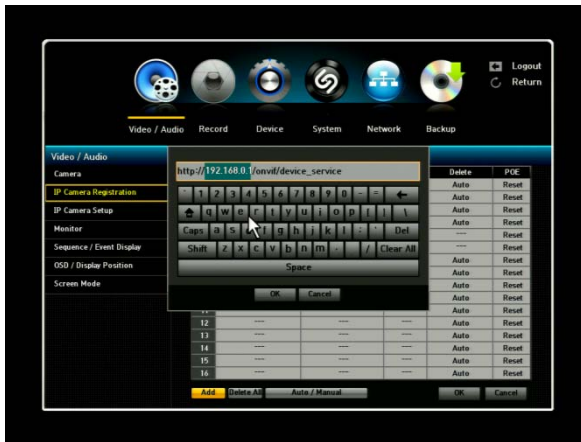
Logout
Return

Video / Audio Record Device System Network Backup

Video / Audio
Camera
IP Camera Registration
IP Camera Setup
Monitor
Sequence / Event Display
OSD / Display Position
Screen Mode

http://192.168.0.1/onvif/device_service

` 1 2 3 4 5 6 7 8 9 0 - = ←
q w e r t y u i o p [ ] \
Caps a s d f g h j k l ; ' Del
Shift z x c v b n m , . / Clear All
Space

OK Cancel

| | | | | Delete | POE |
|---|---|---|---|---|---|
| | | | | Auto | Reset |
| | | | | Auto | Reset |
| | | | | Auto | Reset |
| | | | | Auto | Reset |
| | | | | ---- | Reset |
| | | | | ---- | Reset |
| | | | | Auto | Reset |
| | | | | Auto | Reset |
| | | | | Auto | Reset |
| | | | | Auto | Reset |
| | | | | Auto | Reset |
| 12 | ---- | ---- | ---- | Auto | Reset |
| 13 | ---- | ---- | ---- | Auto | Reset |
| 14 | ---- | ---- | ---- | Auto | Reset |
| 15 | ---- | ---- | ---- | Auto | Reset |
| 16 | ---- | ---- | ---- | Auto | Reset |

Add Delete All Auto / Manual OK Cancel